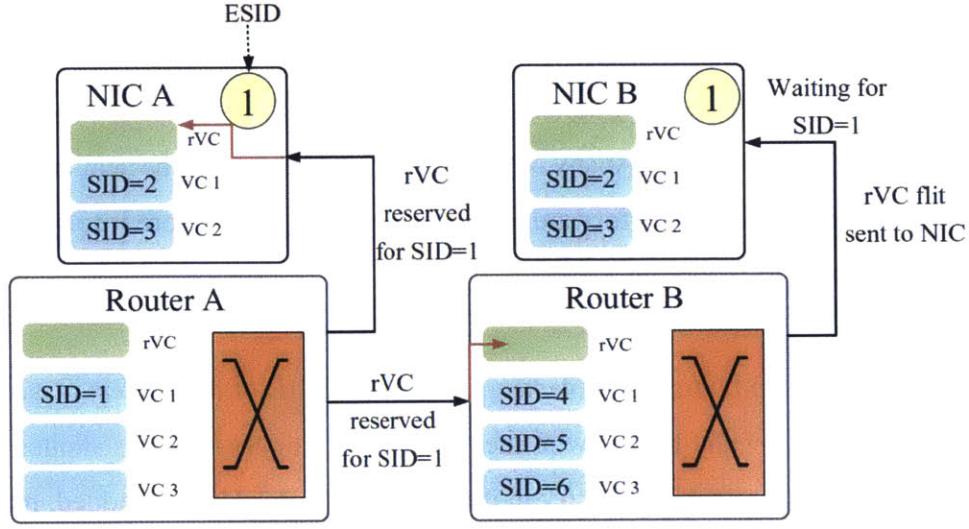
ESID

NIC A
1
rVC
SID=2 VC 1
SID=3 VC 2

rVC reserved for SID=1

NIC B
1
rVC
SID=2 VC 1
SID=3 VC 2

Waiting for SID=1

rVC flit sent to NIC

Router A
rVC
SID=1 VC 1
VC 2
VC 3

rVC reserved for SID=1

Router B
rVC
SID=4 VC 1
SID=5 VC 2
SID=6 VC 3